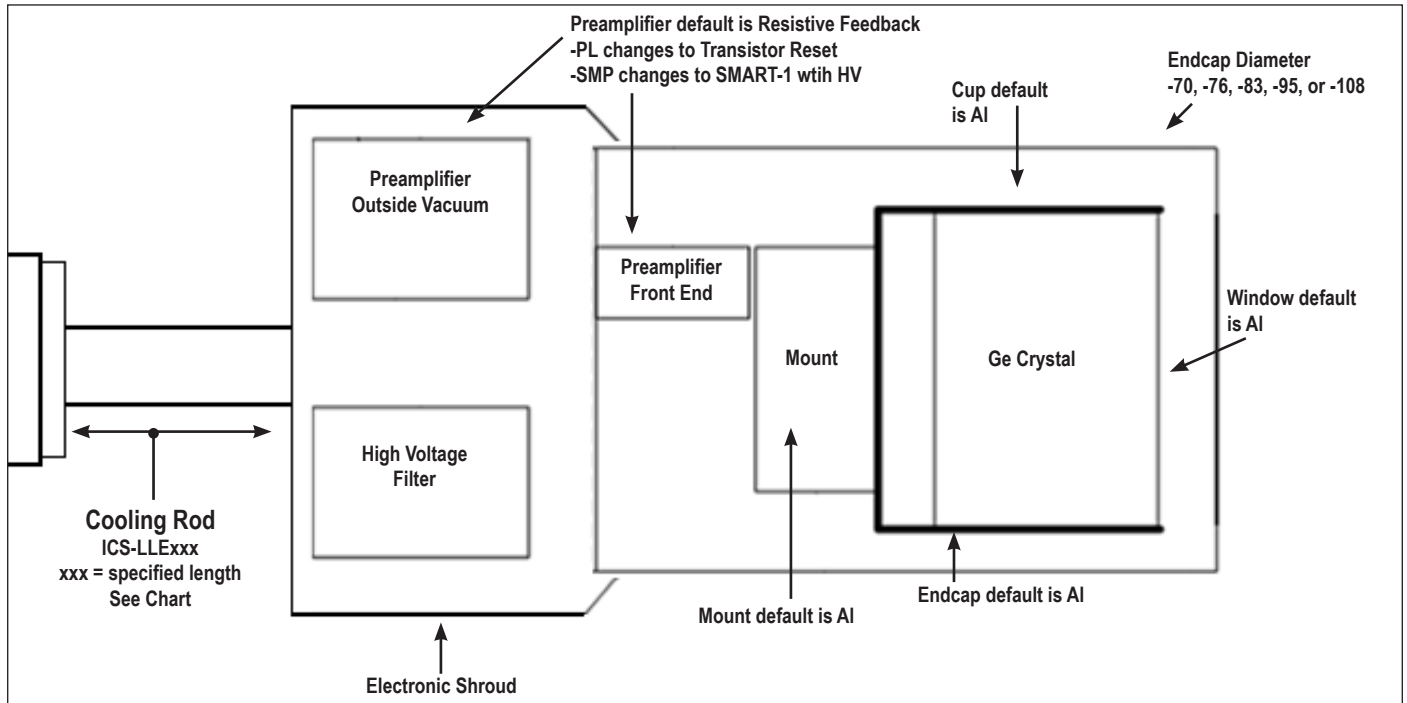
Preamplifier default is Resistive Feedback
-PL changes to Transistor Reset
-SMP changes to SMART-1 wtih HV

Endcap Diameter
-70, -76, -83, -95, or -108

Cup default is Al

Preamplifier Outside Vacuum

Preamplifier Front End

Mount

Ge Crystal

Window default is Al

High Voltage Filter

Cooling Rod
ICS-LLExxx
xxx = specified length
See Chart

Mount default is Al

Endcap default is Al

Electronic Shroud